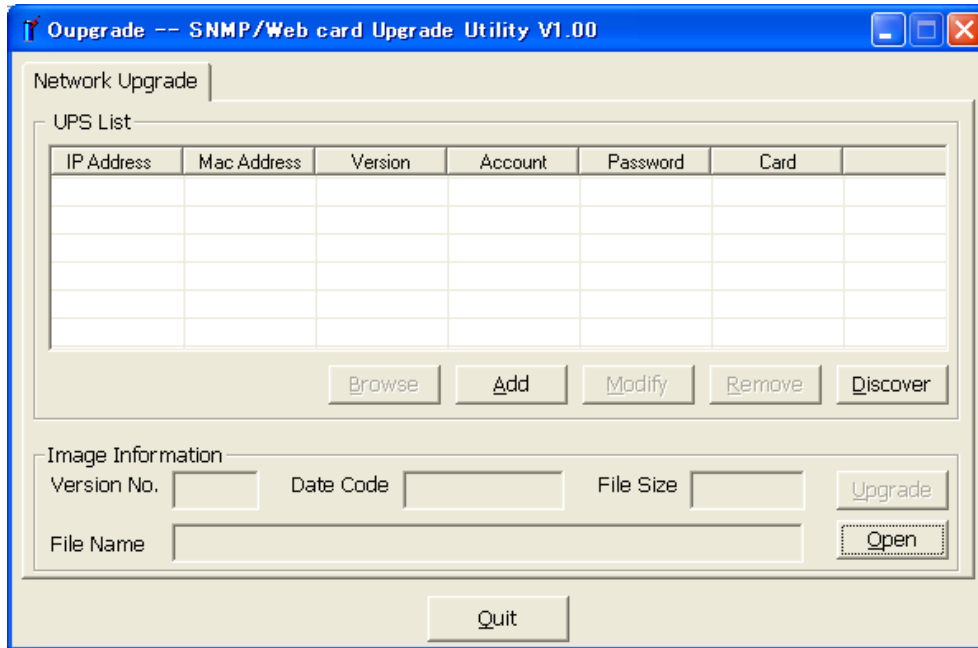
Oupgrade -- SNMP/Web card Upgrade Utility V1.00

Network Upgrade

UPS List

| IP Address | Mac Address | Version | Account | Password | Card |
|---|---|---|---|---|---|

Browse Add Modify Remove Discover

Image Information

Version No. Date Code File Size Upgrade

File Name Open

Quit